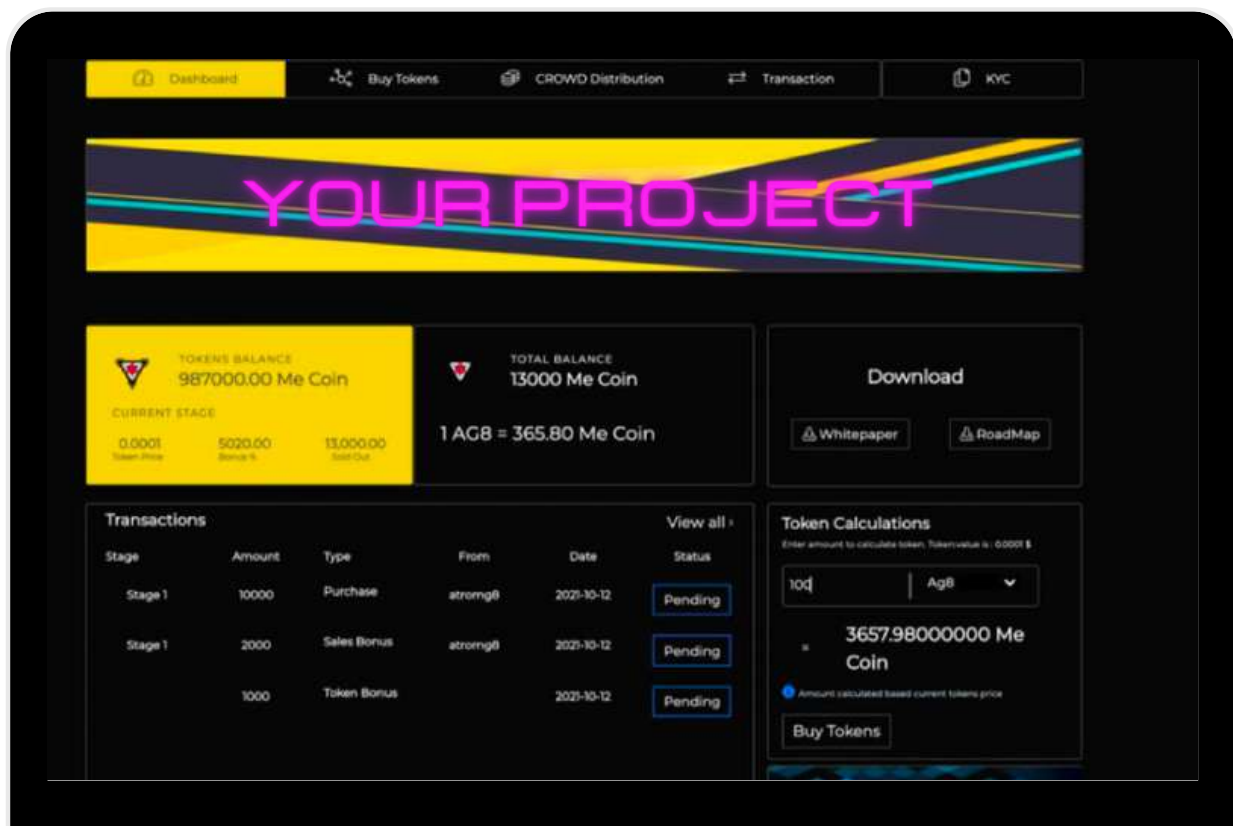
Dashboard
Buy Tokens
CROWD Distribution
Transaction
KYC

YOUR PROJECT

TOKENS BALANCE
987000.00 Me Coin
CURRENT STAGE
0.0001
Token Price
5020.00
Bonus %
13,000.00
Sold Out

TOTAL BALANCE
13000 Me Coin
1 AG8 = 365.80 Me Coin

Download
Whitepaper
RoadMap

Transactions
View all ›

| Stage | Amount | Type | From | Date | Status |
|---|---|---|---|---|---|
| Stage 1 | 10000 | Purchase | atromg8 | 2021-10-12 | Pending |
| Stage 1 | 2000 | Sales Bonus | atromg8 | 2021-10-12 | Pending |
| | 1000 | Token Bonus | | 2021-10-12 | Pending |

Token Calculations
Enter amount to calculate token. Token value is : 0.0001 $
100
Ag8
=
3657.98000000 Me Coin
Amount calculated based current tokens price
Buy Tokens